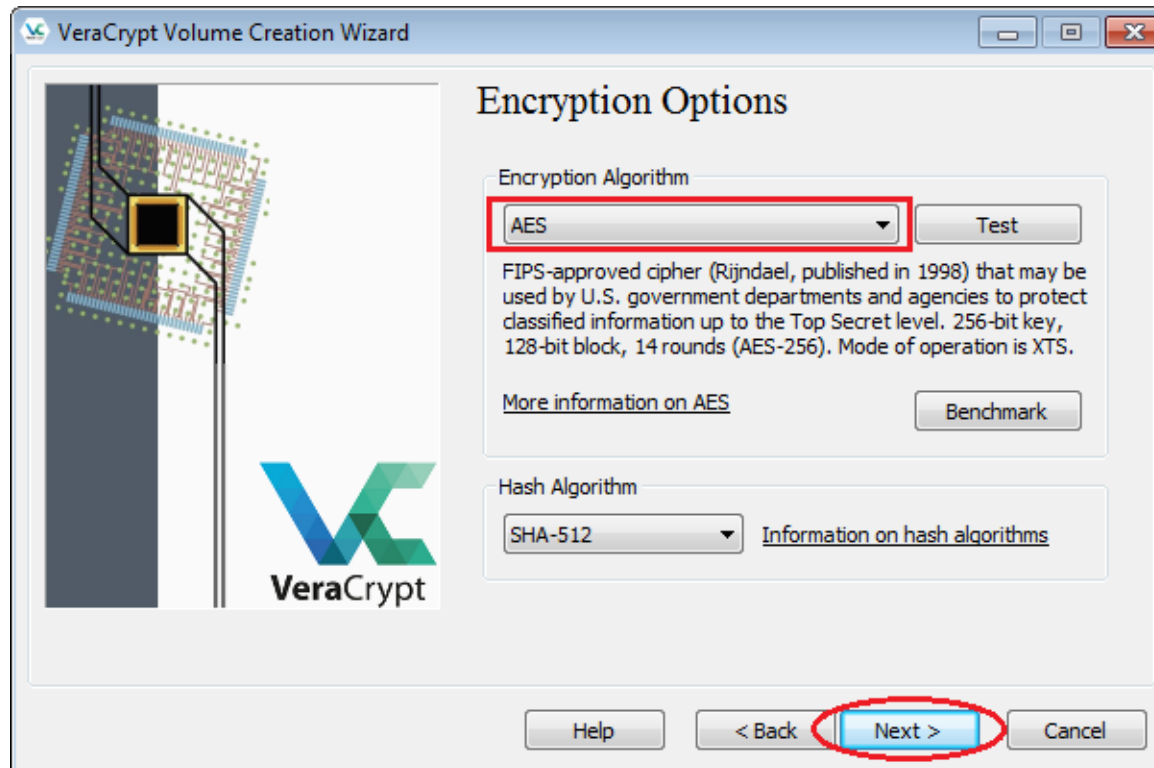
VeraCrypt Volume Creation Wizard

VeraCrypt

Encryption Options

Encryption Algorithm

AES

Test

FIPS-approved cipher (Rijndael, published in 1998) that may be used by U.S. government departments and agencies to protect classified information up to the Top Secret level. 256-bit key, 128-bit block, 14 rounds (AES-256). Mode of operation is XTS.

More information on AES

Benchmark

Hash Algorithm

SHA-512

Information on hash algorithms

Help

< Back

Next >

Cancel